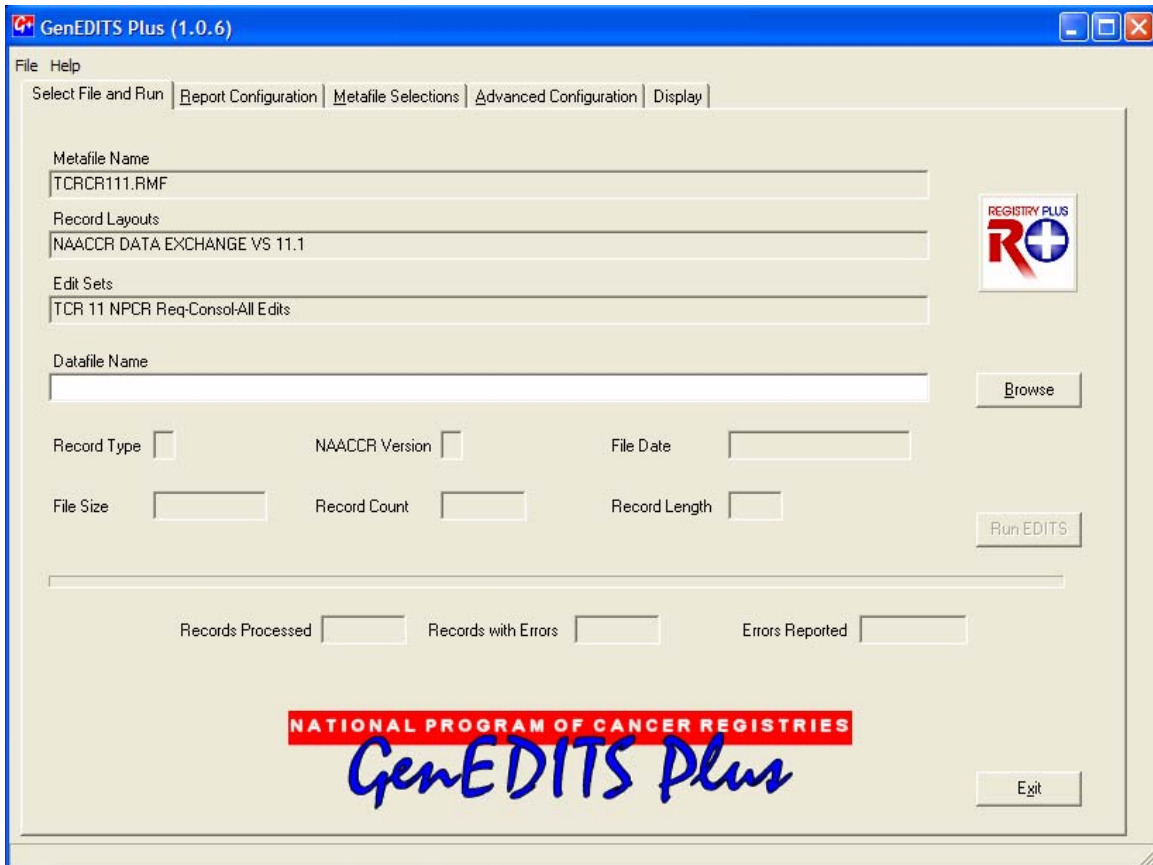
GenEDITS Plus (1.0.6)

File Help

Select File and Run | Report Configuration | Metafile Selections | Advanced Configuration | Display

Metafile Name
TCRCR111.RMF

Record Layouts
NAACCR DATA EXCHANGE VS 11.1

Edit Sets
TCR 11 NPCR Req-Consol-All Edits

REGISTRY PLUS
R

Datafile Name

Browse

Record Type

NAACCR Version

File Date

File Size

Record Count

Record Length

Run EDITS

Records Processed

Records with Errors

Errors Reported

NATIONAL PROGRAM OF CANCER REGISTRIES
GenEDITS Plus

Exit